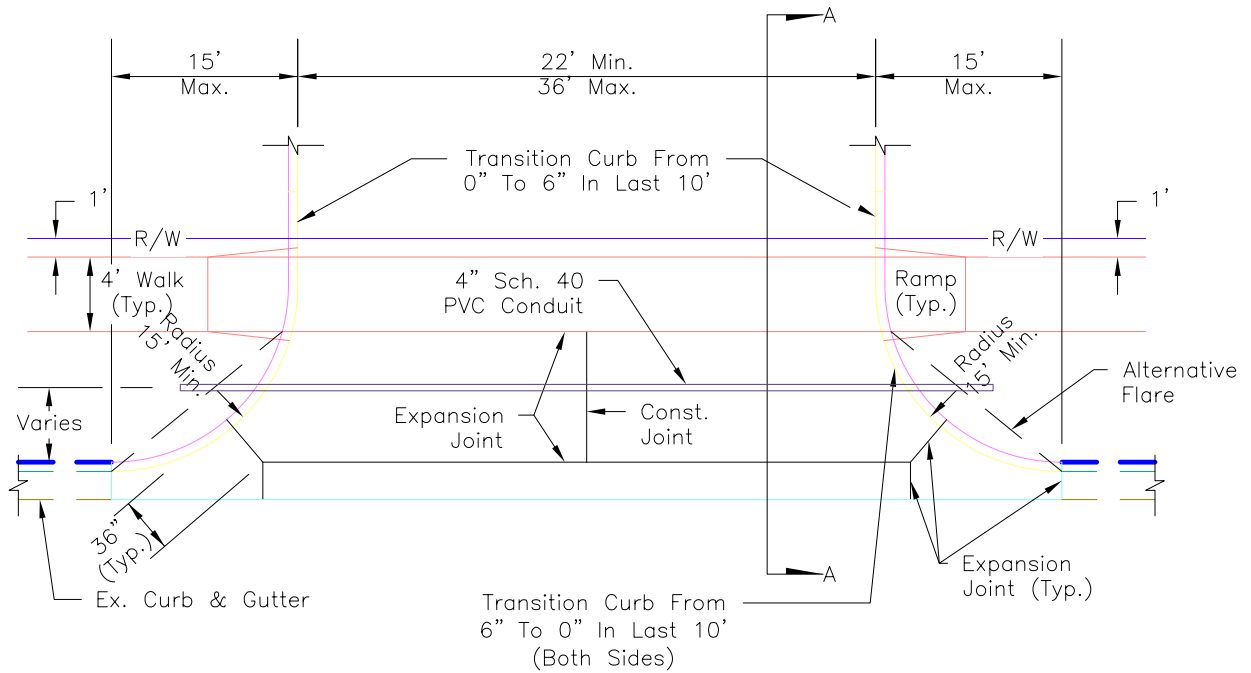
A

15'
Max.

22' Min.
36' Max.

15'
Max.

Transition Curb From
0" To 6" In Last 10'

1'

R/W

R/W

1'

4' Walk
(Typ.)

4" Sch. 40
PVC Conduit

Ramp
(Typ.)

Radius
15' Min.

Radius
15' Min.

Alternative
Flare

Varies

Expansion
Joint

Const.
Joint

36"
(Typ.)

Expansion
Joint (Typ.)

A

Ex. Curb & Gutter

Transition Curb From
6" To 0" In Last 10'
(Both Sides)